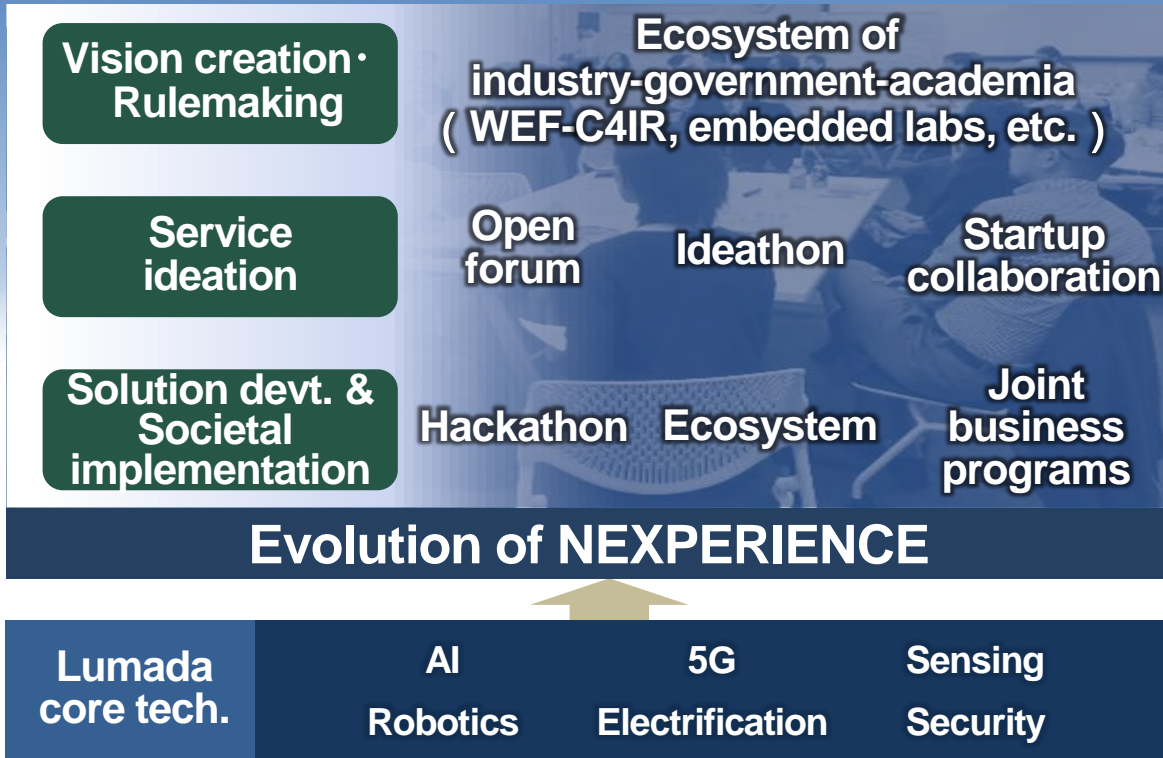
Vision creation・ Rulemaking

Ecosystem of industry-government-academia（WEF-C4IR, embedded labs, etc.）

Service ideation

Open forum

Ideathon

Startup collaboration

Solution devt. & Societal implementation

Hackathon

Ecosystem

Joint business programs

Evolution of NEXPERIENCE

Lumada core tech.

AI

5G

Sensing

Robotics

Electrification

Security